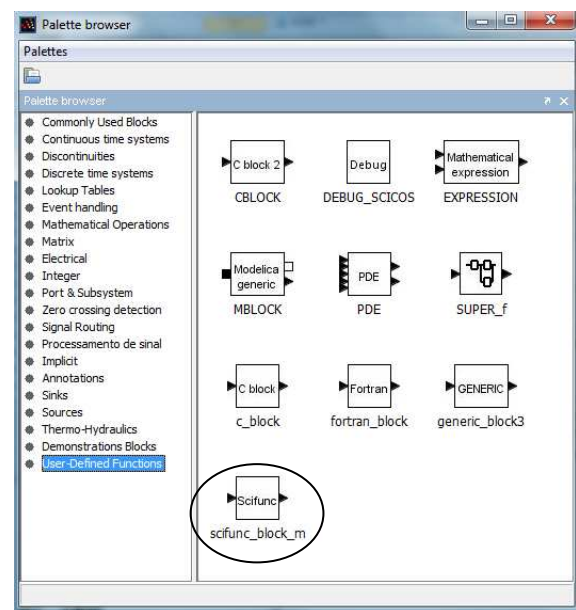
Palette browser

Palettes

Palette browser

Commonly Used Blocks
Continuous time systems
Discontinuities
Discrete time systems
Lookup Tables
Event handling
Mathematical Operations
Matrix
Electrical
Integer
Port & Subsystem
Zero crossing detection
Signal Routing
Processamento de sinal
Implicit
Annotations
Sinks
Sources
Thermo-Hydraulics
Demonstrations Blocks
User-Defined Functions

C block 2
CBLOCK

Debug
DEBUG_SCICOS

Mathematical expression
EXPRESSION

Modelica generic
MBLOCK

PDE
PDE

SUPER_f

C block
c_block

Fortran
fortran_block

GENERIC
generic_block3

Scifunc
scifunc_block_m